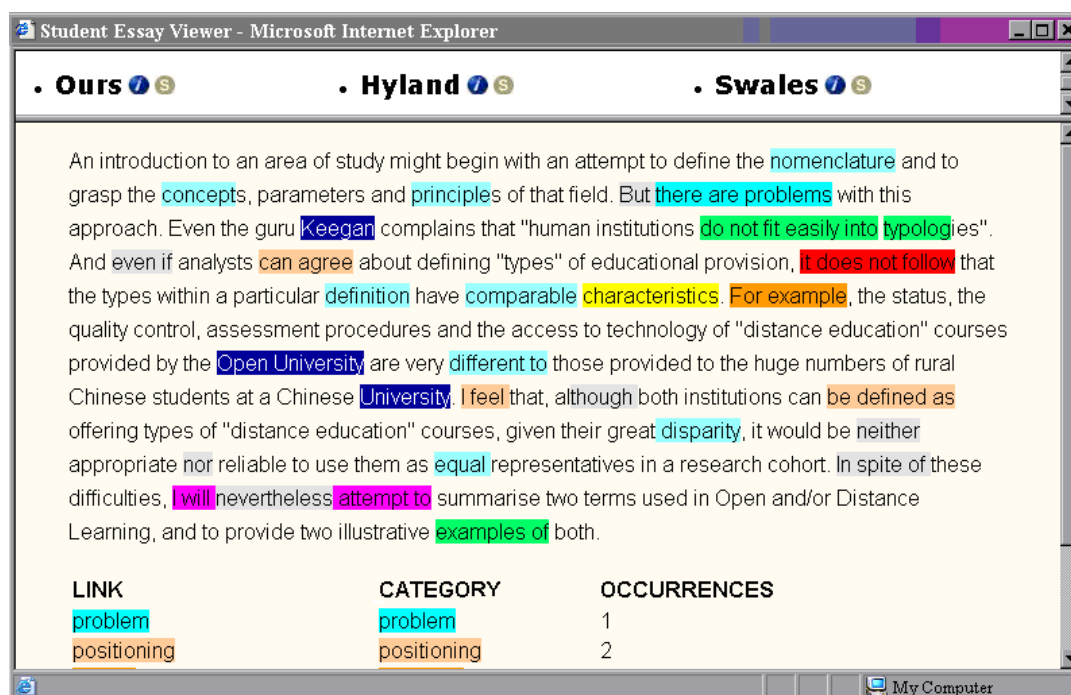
Student Essay Viewer - Microsoft Internet Explorer

• Ours • Hyland • Swales

An introduction to an area of study might begin with an attempt to define the nomenclature and to grasp the concepts, parameters and principles of that field. But there are problems with this approach. Even the guru Keegan complains that "human institutions do not fit easily into typologies". And even if analysts can agree about defining "types" of educational provision, it does not follow that the types within a particular definition have comparable characteristics. For example, the status, the quality control, assessment procedures and the access to technology of "distance education" courses provided by the Open University are very different to those provided to the huge numbers of rural Chinese students at a Chinese University. I feel that, although both institutions can be defined as offering types of "distance education" courses, given their great disparity, it would be neither appropriate nor reliable to use them as equal representatives in a research cohort. In spite of these difficulties, I will nevertheless attempt to summarise two terms used in Open and/or Distance Learning, and to provide two illustrative examples of both.

| LINK | CATEGORY | OCCURRENCES |
|---|---|---|
| problem | problem | 1 |
| positioning | positioning | 2 |

My Computer